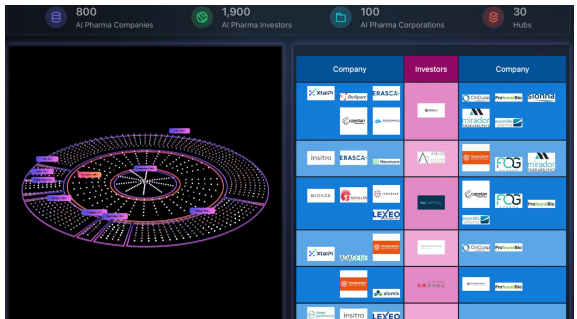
800
AI Pharma Companies

1,900
AI Pharma Investors

100
AI Pharma Corporations

30
Hubs

| Company | Investors | Company |
|---|---|---|
| XtalPi ERASCA capstan | | OnCusp ProfoundBio sionna mirador |
| insitro ERASCA Neumora | | ProfoundBio mirador |
| BIOAGE LEXEO | | capstan ProfoundBio |
| XtalPi | | OnCusp ProfoundBio |
| alumis | | ProfoundBio |
| insitro LEXEO | | |